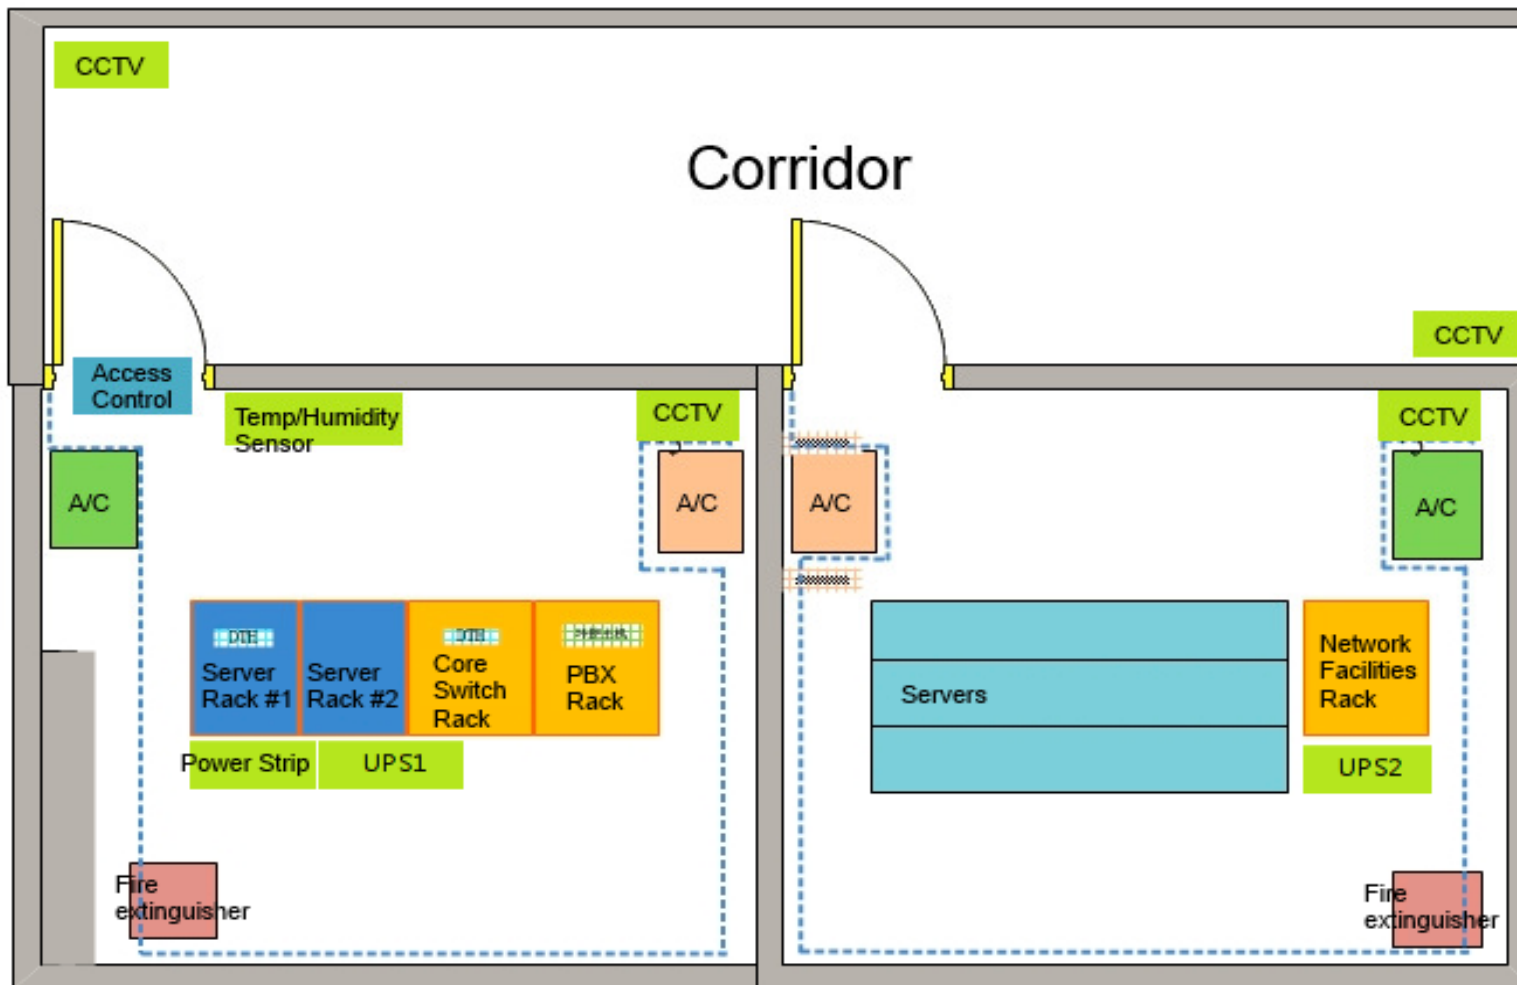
CCTV

Corridor

CCTV

Access Control

Temp/Humidity Sensor

CCTV

CCTV

A/C

A/C

A/C

A/C

DTB

Server Rack #1

Server Rack #2

DTB

Core Switch Rack

PBX Rack

Servers

Network Facilities Rack

Power Strip

UPS1

UPS2

Fire extinguisher

Fire extinguisher